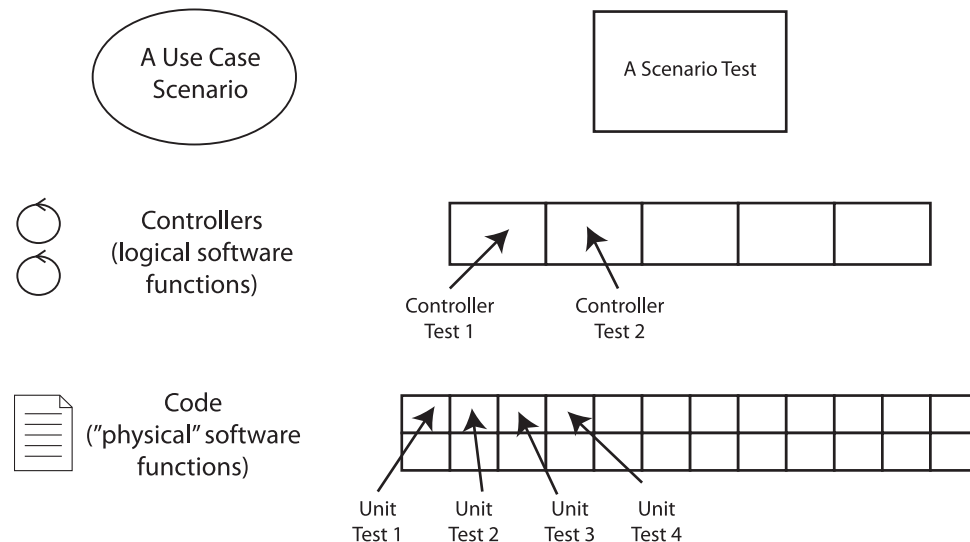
A Use Case Scenario

A Scenario Test

Controllers (logical software functions)

Controller Test 1

Controller Test 2

Code ("physical" software functions)

Unit Test 1

Unit Test 2

Unit Test 3

Unit Test 4